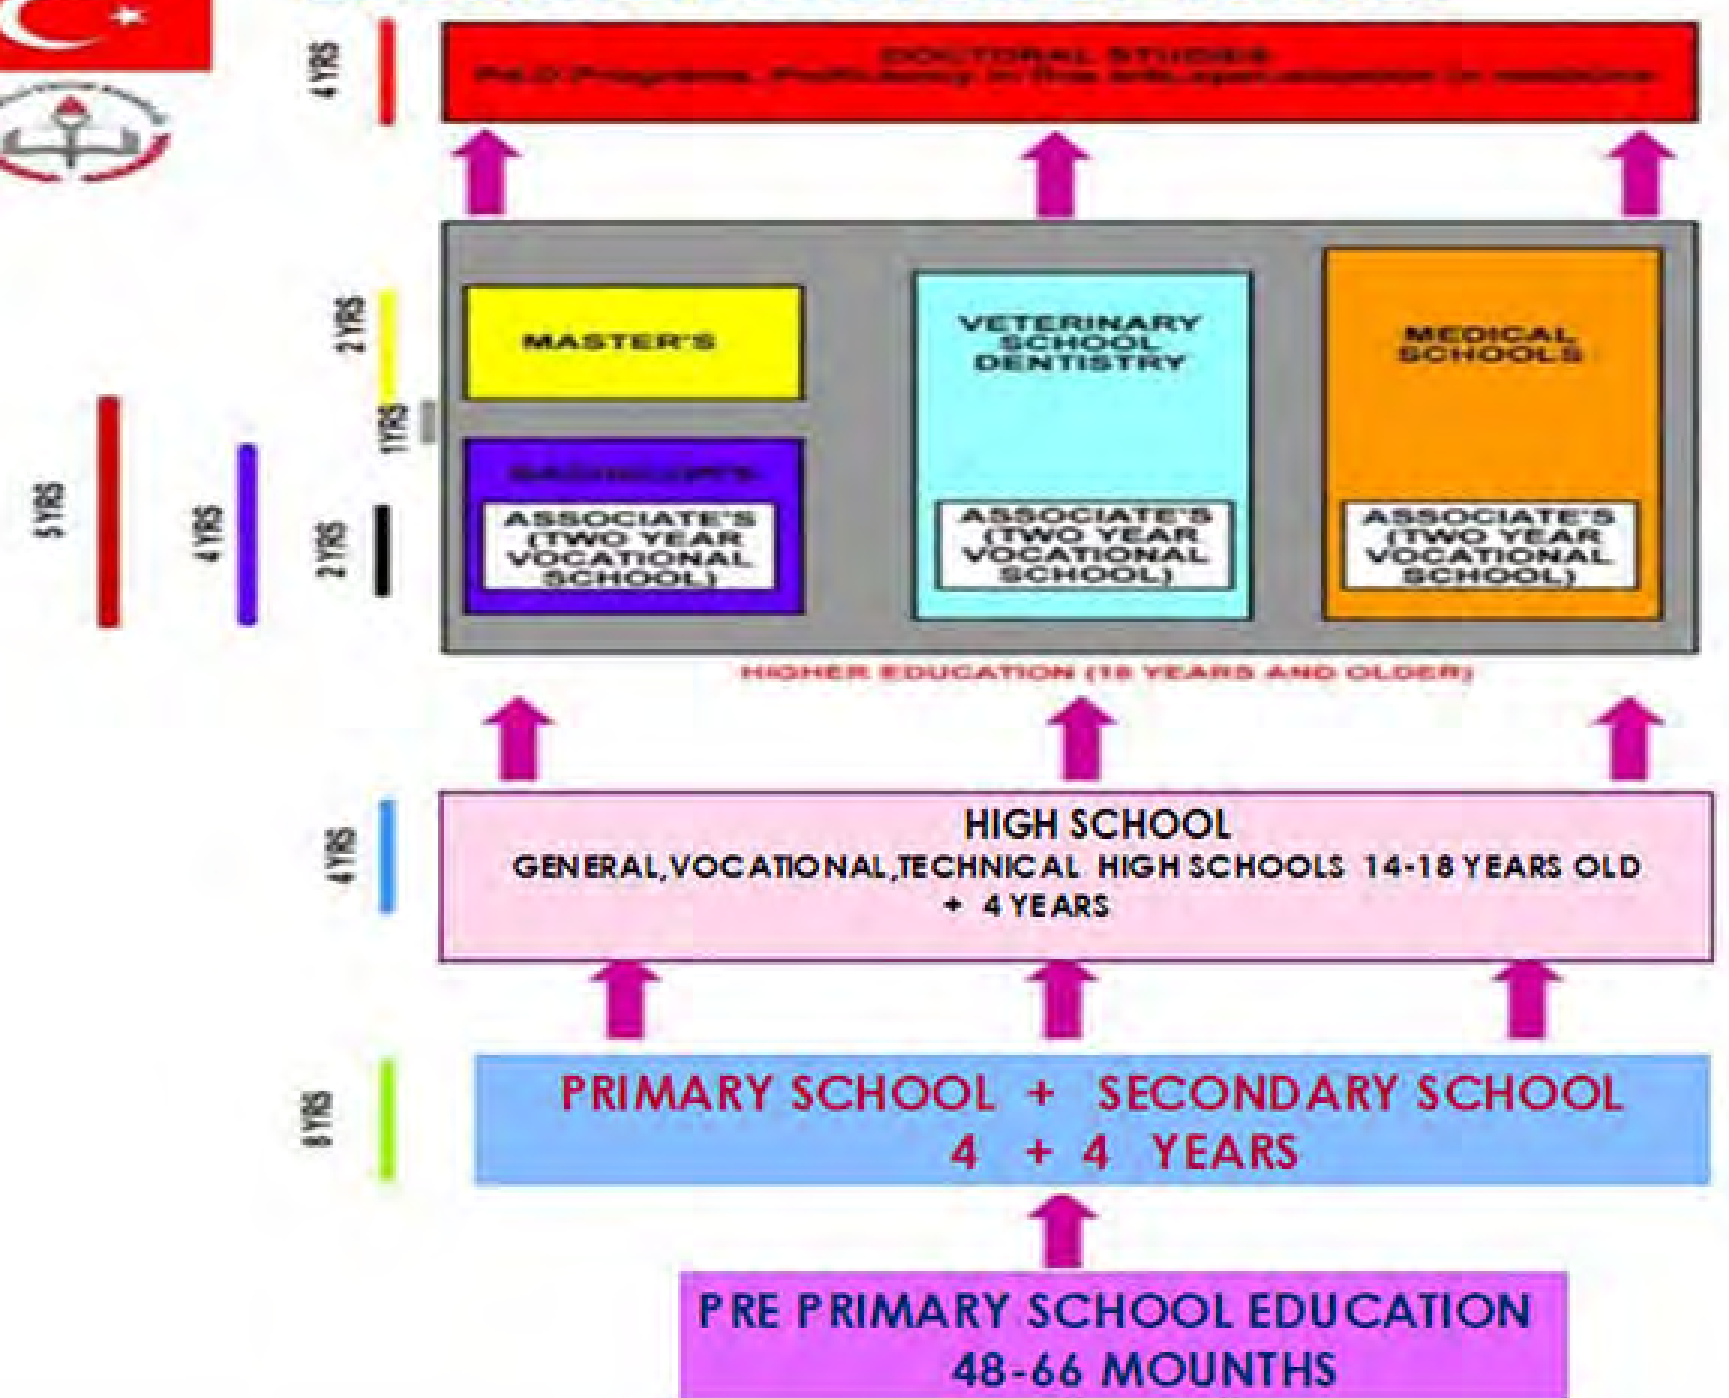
4 YRS

DOCTORAL STUDIES
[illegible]

2 YRS

1 YRS

2 YRS

5 YRS

4 YRS

MASTER'S

VETERINARY SCHOOL DENTISTRY

MEDICAL SCHOOLS

BACHELOR'S

ASSOCIATE'S (TWO YEAR VOCATIONAL SCHOOL)

ASSOCIATE'S (TWO YEAR VOCATIONAL SCHOOL)

ASSOCIATE'S (TWO YEAR VOCATIONAL SCHOOL)

HIGHER EDUCATION (18 YEARS AND OLDER)

4 YRS

HIGH SCHOOL
GENERAL,VOCATIONAL,TECHNICAL HIGH SCHOOLS 14-18 YEARS OLD
+ 4 YEARS

8 YRS

PRIMARY SCHOOL + SECONDARY SCHOOL
4 + 4 YEARS

PRE PRIMARY SCHOOL EDUCATION
48-66 MOUNTHS